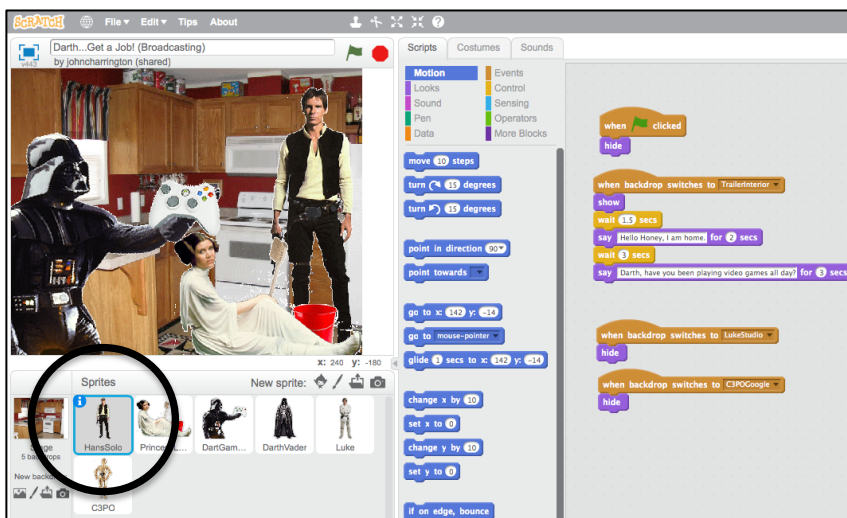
SCRATCH File ▾ Edit ▾ Tips About

Darth...Get a Job! (Broadcasting)
by johncharrington (shared)
v443

Scripts Costumes Sounds

Motion
Looks
Sound
Pen
Data
Events
Control
Sensing
Operators
More Blocks

move 10 steps
turn ↻ 15 degrees
turn ↺ 15 degrees
point in direction 90▾
point towards ▾
go to x: 142 y: -14
go to mouse-pointer ▾
glide 1 secs to x: 142 y: -14
change x by 10
set x to 0
change y by 10
set y to 0
if on edge, bounce

when clicked
hide

when backdrop switches to TrailerInterior ▾
show
wait 1.5 secs
say Hello Honey, I am home. for 2 secs
wait 3 secs
say Darth, have you been playing video games all day? for 3 secs

when backdrop switches to LukeStudio ▾
hide

when backdrop switches to C3POGoogle ▾
hide

x: 240 y: -180

Sprites
New sprite:
Stage
5 backdrops
New backdrop:
HansSolo
Prince
DartGam
DarthVader
Luke
C3PO